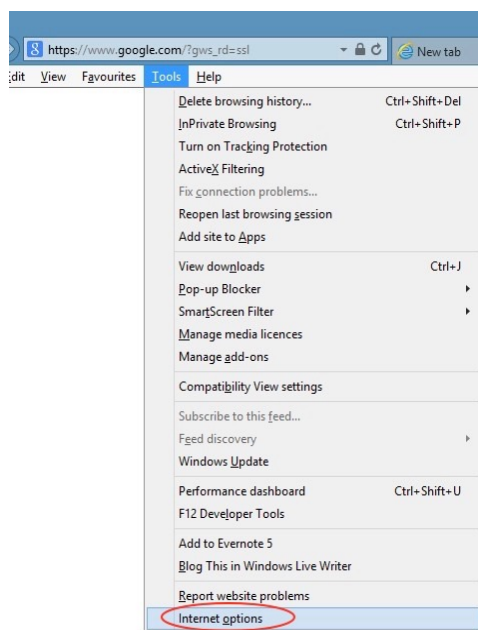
https://www.google.com/?gws_rd=ssl
New tab
Edit View Favourites Tools Help

Delete browsing history... Ctrl+Shift+Del
InPrivate Browsing Ctrl+Shift+P
Turn on Tracking Protection
ActiveX Filtering
Fix connection problems...
Reopen last browsing session
Add site to Apps

View downloads Ctrl+J
Pop-up Blocker
SmartScreen Filter
Manage media licences
Manage add-ons

Compatibility View settings

Subscribe to this feed...
Feed discovery
Windows Update

Performance dashboard Ctrl+Shift+U
F12 Developer Tools

Add to Evernote 5
Blog This in Windows Live Writer

Report website problems
Internet options